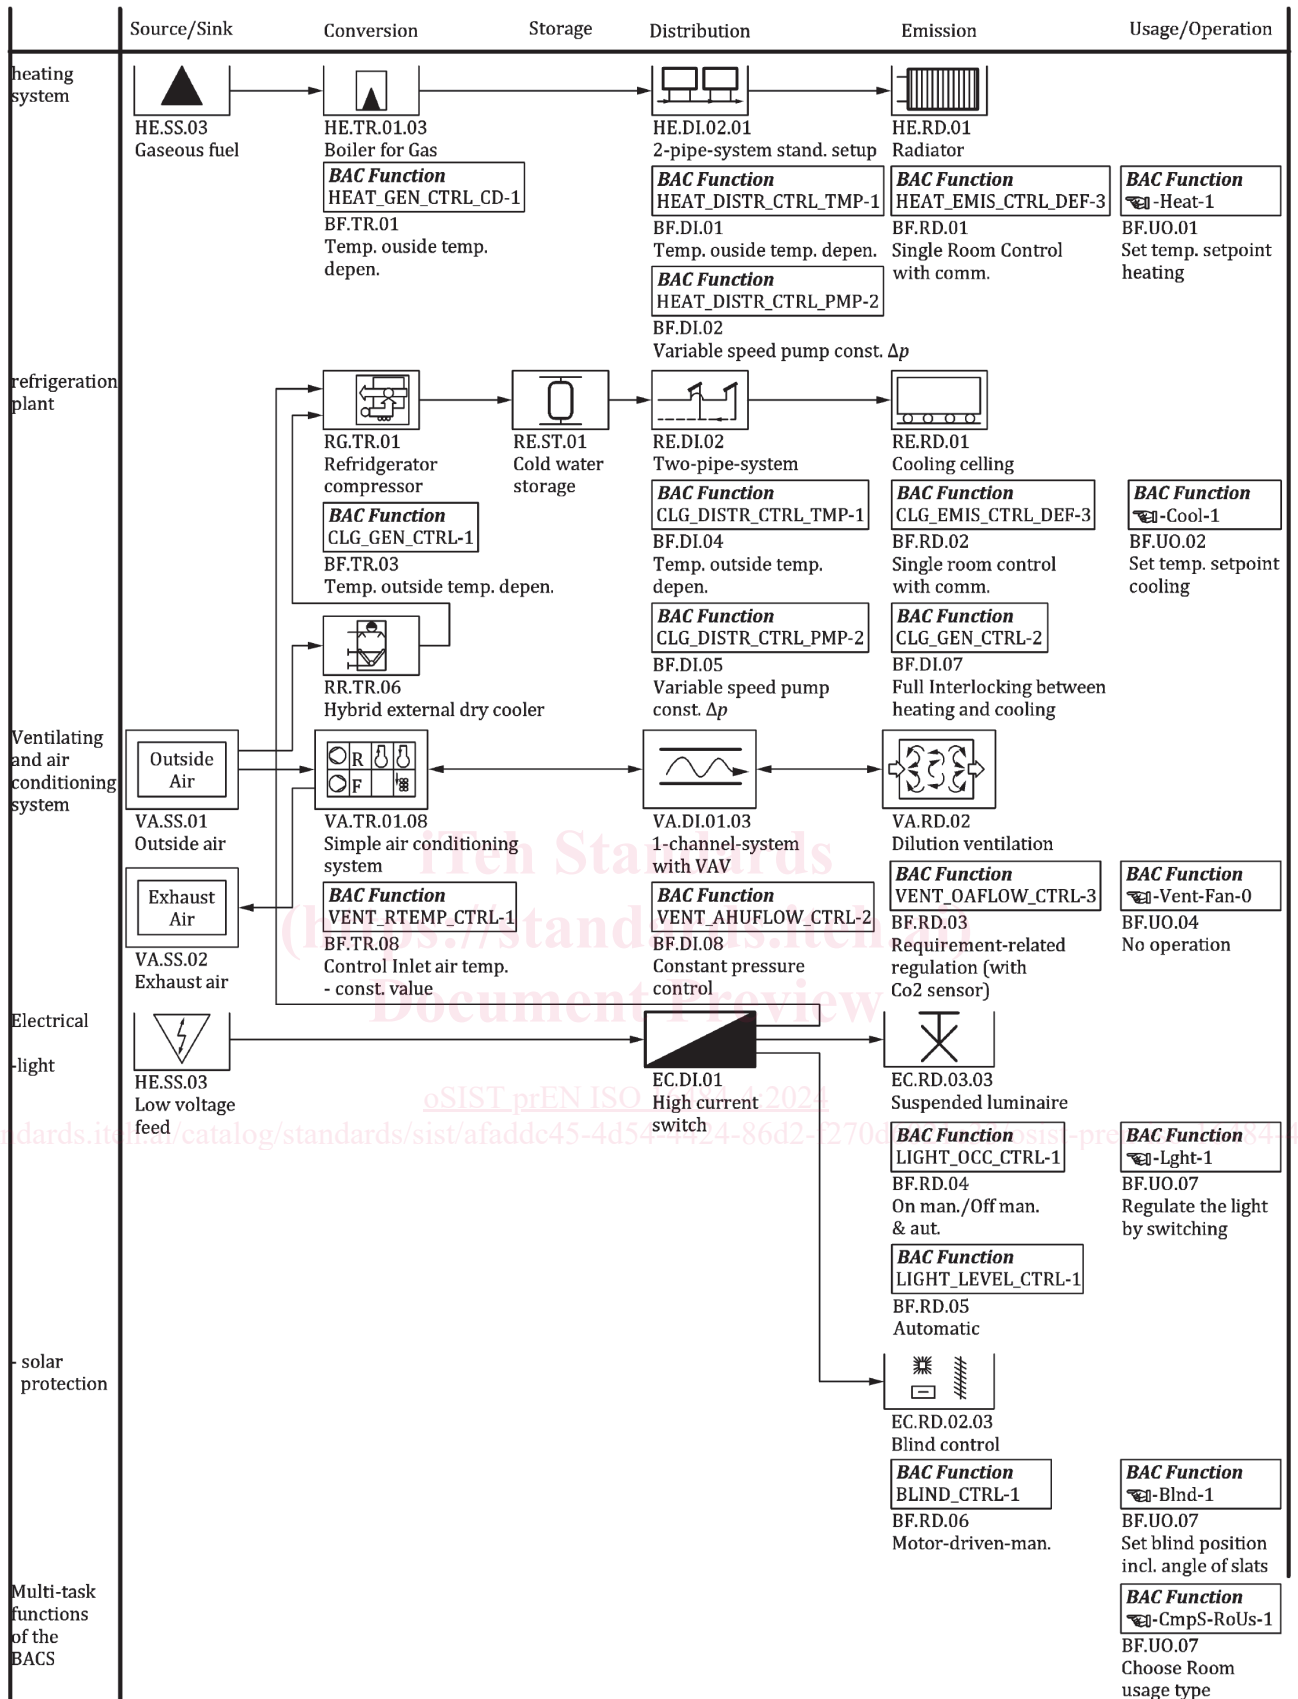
Source/Sink Conversion Storage Distribution Emission Usage/Operation

heating system

HE.SS.03
Gaseous fuel

HE.TR.01.03
Boiler for Gas

BAC Function
HEAT_GEN_CTRL_CD-1
BF.TR.01
Temp. ouside temp. depen.

HE.DI.02.01
2-pipe-system stand. setup

BAC Function
HEAT_DISTR_CTRL_TMP-1
BF.DI.01
Temp. ouside temp. depen.

BAC Function
HEAT_DISTR_CTRL_PMP-2
BF.DI.02
Variable speed pump const. $\Delta p$

HE.RD.01
Radiator

BAC Function
HEAT_EMIS_CTRL_DEF-3
BF.RD.01
Single Room Control with comm.

BAC Function
-Heat-1
BF.UO.01
Set temp. setpoint heating

refrigeration plant

RG.TR.01
Refridgerator compressor

BAC Function
CLG_GEN_CTRL-1
BF.TR.03
Temp. outside temp. depen.

RE.ST.01
Cold water storage

RE.DI.02
Two-pipe-system

BAC Function
CLG_DISTR_CTRL_TMP-1
BF.DI.04
Temp. outside temp. depen.

BAC Function
CLG_DISTR_CTRL_PMP-2
BF.DI.05
Variable speed pump const. $\Delta p$

RE.RD.01
Cooling celling

BAC Function
CLG_EMIS_CTRL_DEF-3
BF.RD.02
Single room control with comm.

BAC Function
CLG_GEN_CTRL-2
BF.DI.07
Full Interlocking between heating and cooling

BAC Function
-Cool-1
BF.UO.02
Set temp. setpoint cooling

RR.TR.06
Hybrid external dry cooler

Ventilating and air conditioning system

Outside Air
VA.SS.01
Outside air

Exhaust Air
VA.SS.02
Exhaust air

R F
VA.TR.01.08
Simple air conditioning system

BAC Function
VENT_RTEMP_CTRL-1
BF.TR.08
Control Inlet air temp. - const. value

VA.DI.01.03
1-channel-system with VAV

BAC Function
VENT_AHUFLOW_CTRL-2
BF.DI.08
Constant pressure control

VA.RD.02
Dilution ventilation

BAC Function
VENT_OAFLOW_CTRL-3
BF.RD.03
Requirement-related regulation (with Co2 sensor)

BAC Function
-Vent-Fan-0
BF.UO.04
No operation

iTeh Standards (https://standards.iteh.ai) Document Preview

Electrical

-light

HE.SS.03
Low voltage feed

EC.DI.01
High current switch

oSIST prEN ISO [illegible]-2024
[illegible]dards.iteh.ai/catalog/standards/sist/afaddc45-4d54-4424-86d2-f270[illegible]osist-pre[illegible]

EC.RD.03.03
Suspended luminaire

BAC Function
LIGHT_OCC_CTRL-1
BF.RD.04
On man./Off man. & aut.

BAC Function
LIGHT_LEVEL_CTRL-1
BF.RD.05
Automatic

BAC Function
-Lght-1
BF.UO.07
Regulate the light by switching

- solar protection

EC.RD.02.03
Blind control

BAC Function
BLIND_CTRL-1
BF.RD.06
Motor-driven-man.

BAC Function
-Blnd-1
BF.UO.07
Set blind position incl. angle of slats

Multi-task functions of the BACS

BAC Function
-CmpS-RoUs-1
BF.UO.07
Choose Room usage type